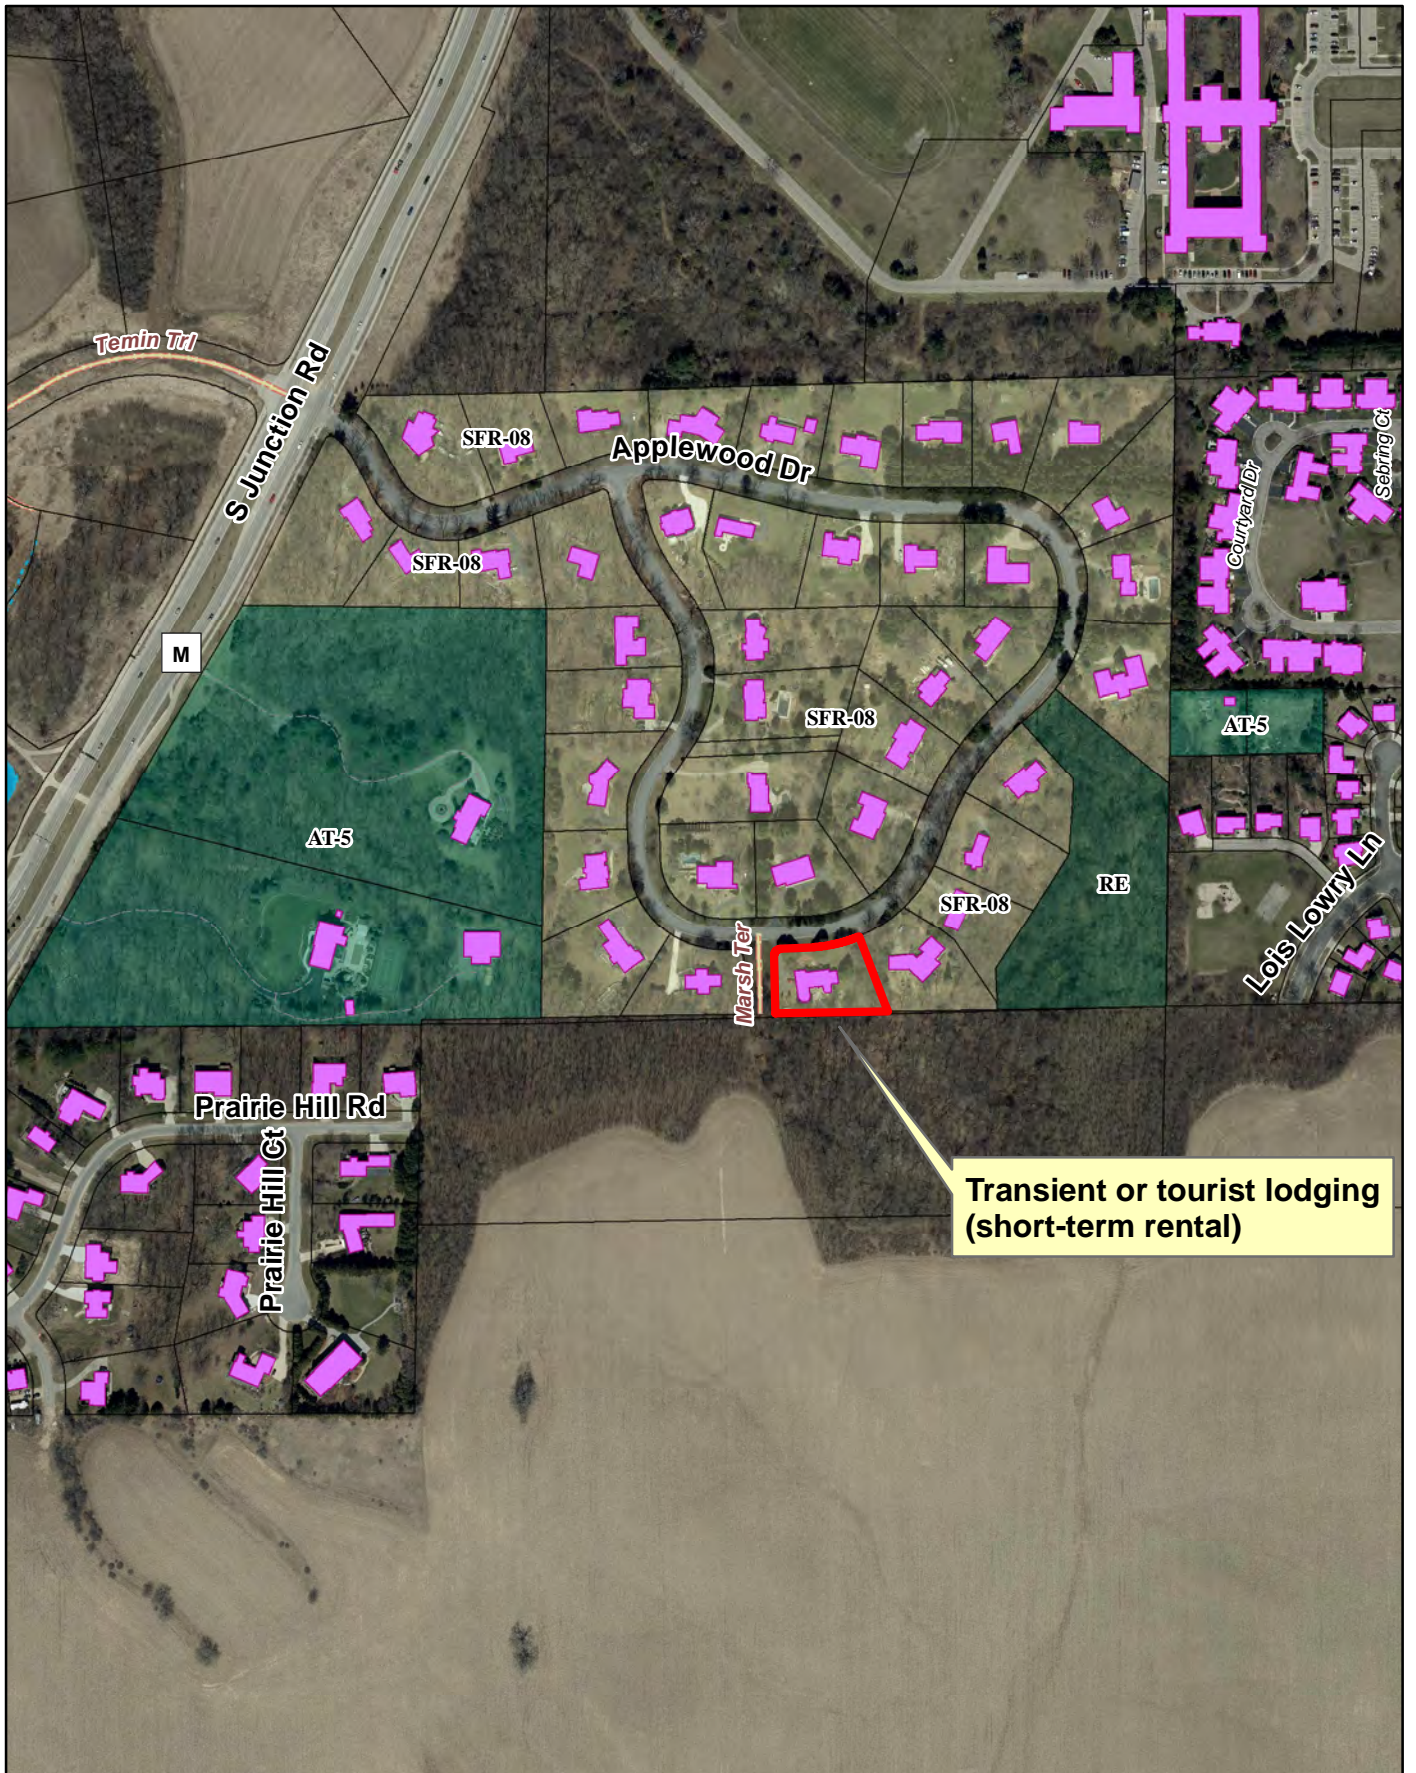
Temin Trl
S Junction Rd
M
SFR-08
Applewood Dr
SFR-08
Courtyard Dr
Sebring Ct
AT-5
SFR-08
AT-5
RE
SFR-08
Marsh Ter
Lois Lowry Ln
Prairie Hill Rd
Prairie Hill Ct
Transient or tourist lodging (short-term rental)